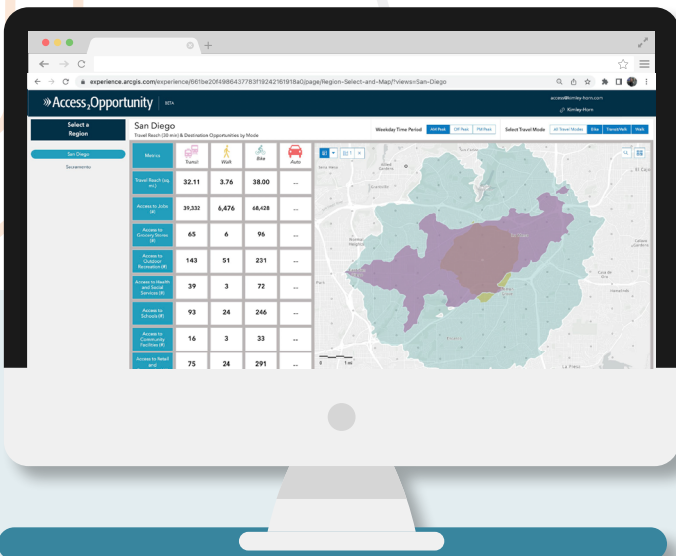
experience.arcgis.com/experience/661be20f49864377831924216191 8a0/page/Region-Select-and-Map/?views=San-Diego

»Access₂Opportunity | BETA

access@kimley-horn.com
Kimley-Horn

Select a Region

San Diego
Sacramento

San Diego
Travel Reach (30 min) & Destination Opportunities by Mode

Weekday Time Period AM Peak Off Peak PM Peak

Select Travel Mode All Travel Modes Bike Transit/Walk Walk

| Metrics | Transit | Walk | Bike | Auto |
|---|---|---|---|---|
| Travel Reach (sq. mi.) | 32.11 | 3.76 | 38.00 | ... |
| Access to Jobs (#) | 39,332 | 6,476 | 68,428 | ... |
| Access to Grocery Stores (#) | 65 | 6 | 96 | ... |
| Access to Outdoor Recreation (#) | 143 | 51 | 231 | ... |
| Access to Health and Social Services (#) | 39 | 3 | 72 | ... |
| Access to Schools (#) | 93 | 24 | 246 | ... |
| Access to Community Facilities (#) | 16 | 3 | 33 | ... |
| Access to Retail and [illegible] | 75 | 24 | 291 | ... |

0 1 mi